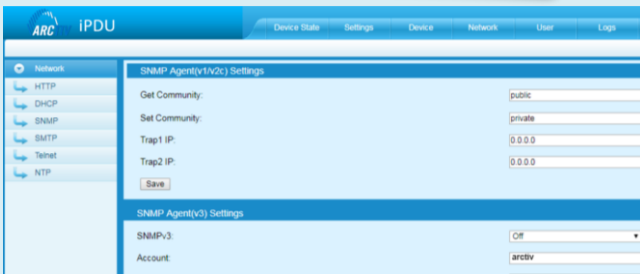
ARC iPDU

Device State Settings Device Network User Logs

Network
HTTP
DHCP
SNMP
SMTP
Telnet
NTP

SNMP Agent(v1/v2c) Settings

Get Community: public
Set Community: private
Trap1 IP: 0.0.0.0
Trap2 IP: 0.0.0.0
Save

SNMP Agent(v3) Settings

SNMPv3: Off
Account: arctiv